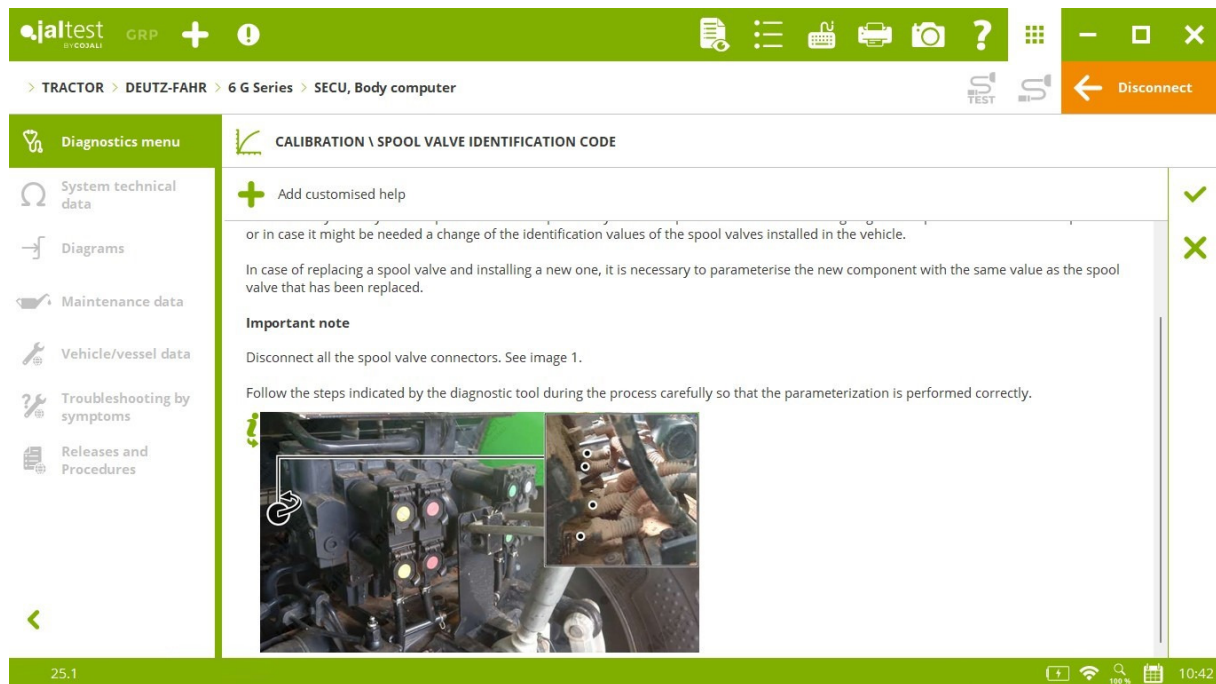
jaltest BY COJALI GRP

> TRACTOR > DEUTZ-FAHR > 6 G Series > SECU, Body computer

TEST

Disconnect

Diagnostics menu

System technical data

Diagrams

Maintenance data

Vehicle/vessel data

Troubleshooting by symptoms

Releases and Procedures

CALIBRATION \ SPOOL VALVE IDENTIFICATION CODE

Add customised help

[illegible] or in case it might be needed a change of the identification values of the spool valves installed in the vehicle.

In case of replacing a spool valve and installing a new one, it is necessary to parameterise the new component with the same value as the spool valve that has been replaced.

Important note

Disconnect all the spool valve connectors. See image 1.

Follow the steps indicated by the diagnostic tool during the process carefully so that the parameterization is performed correctly.

25.1

100 %

10:42